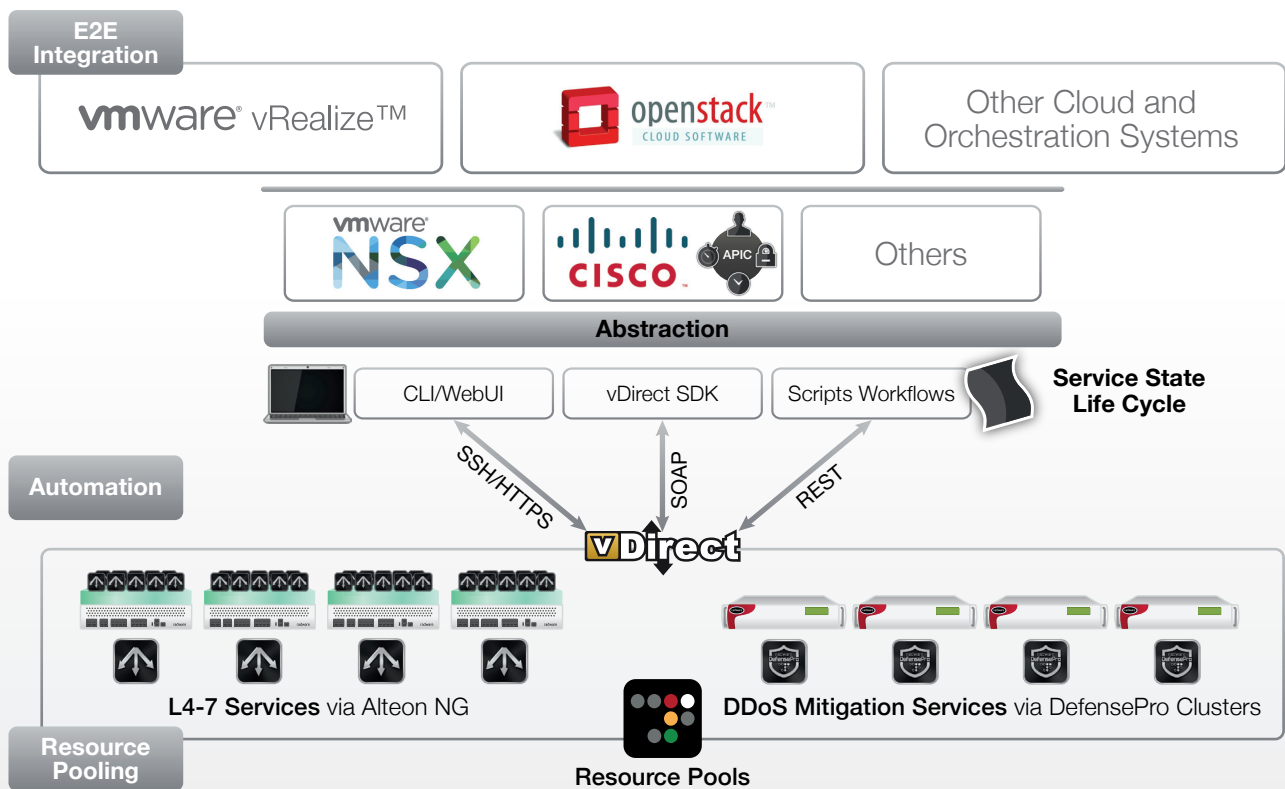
E2E Integration

vmware vRealize™

openstack™ CLOUD SOFTWARE

Other Cloud and Orchestration Systems

vmware NSX

CISCO APIC

Others

Abstraction

CLI/WebUI

vDirect SDK

Scripts Workflows

Service State Life Cycle

SSH/HTTPS

SOAP

REST

Automation

vDirect

L4-7 Services via Alteon NG

DDoS Mitigation Services via DefensePro Clusters

Resource Pooling

Resource Pools